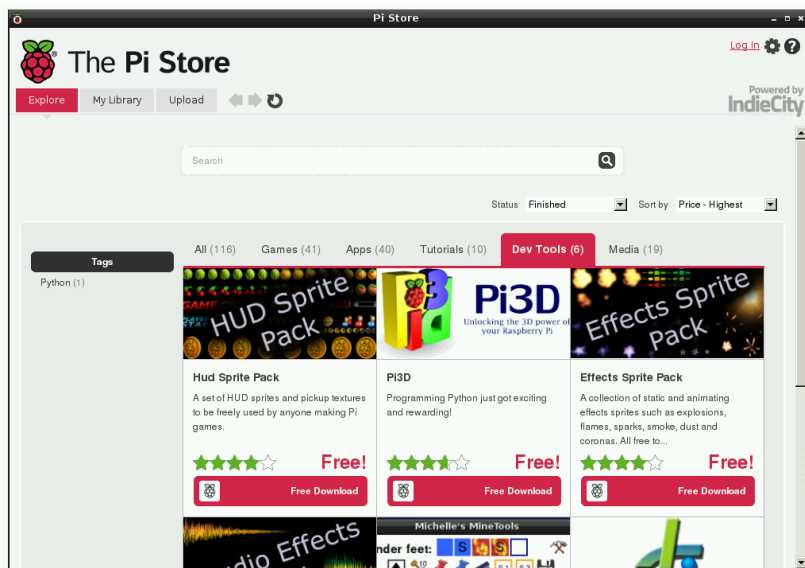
Pi Store

The Pi Store

Log in

Explore My Library Upload

Powered by IndieCity

Search

Status Finished Sort by Price - Highest

Tags

Python (1)

All (116) Games (41) Apps (40) Tutorials (10) Dev Tools (6) Media (19)

HUD Sprite Pack

Hud Sprite Pack

A set of HUD sprites and pickup textures to be freely used by anyone making Pi games.

Free!

Free Download

Pi3D

Unlocking the 3D power of your Raspberry Pi

Pi3D

Programming Python just got exciting and rewarding!

Free!

Free Download

Effects Sprite Pack

Effects Sprite Pack

A collection of static and animating effects sprites such as explosions, flames, sparks, smoke, dust and coronas. All free to...

Free!

Free Download

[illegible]dio Effects

Michelle's MineTools

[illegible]nder feet: